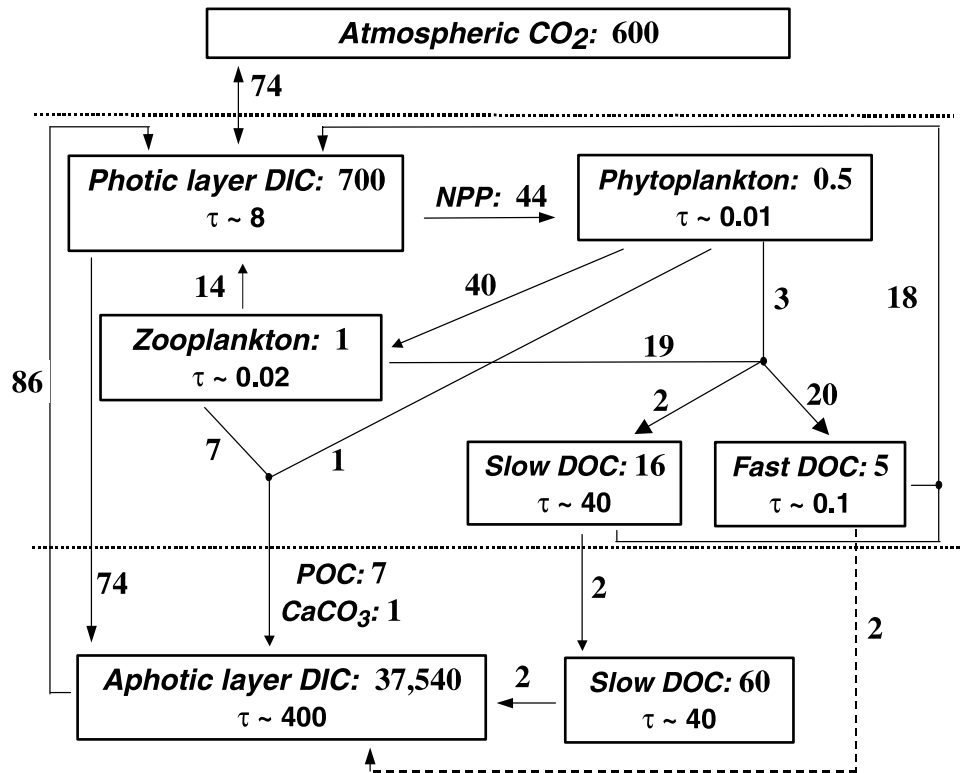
Atmospheric $CO_2$: 600

74

Photic layer DIC: 700
$\tau$ ~ 8

NPP: 44

Phytoplankton: 0.5
$\tau$ ~ 0.01

14

40

3

18

Zooplankton: 1
$\tau$ ~ 0.02

19

86

2

20

7

1

Slow DOC: 16
$\tau$ ~ 40

Fast DOC: 5
$\tau$ ~ 0.1

74

POC: 7
$CaCO_3$: 1

2

2

Aphotic layer DIC: 37,540
$\tau$ ~ 400

2

Slow DOC: 60
$\tau$ ~ 40